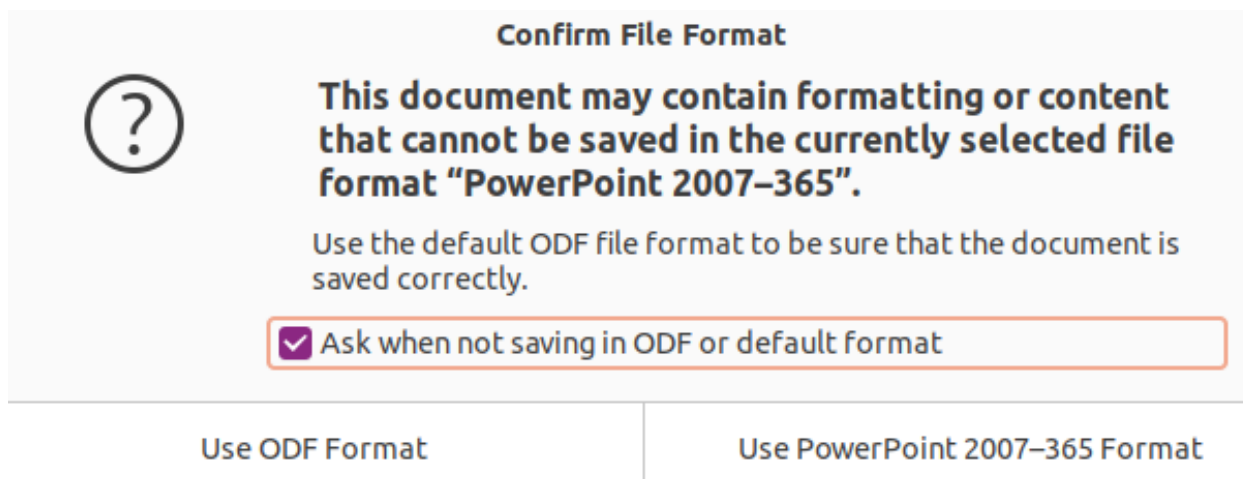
Confirm File Format

?

This document may contain formatting or content that cannot be saved in the currently selected file format “PowerPoint 2007–365”.

Use the default ODF file format to be sure that the document is saved correctly.

Ask when not saving in ODF or default format

Use ODF Format

Use PowerPoint 2007–365 Format